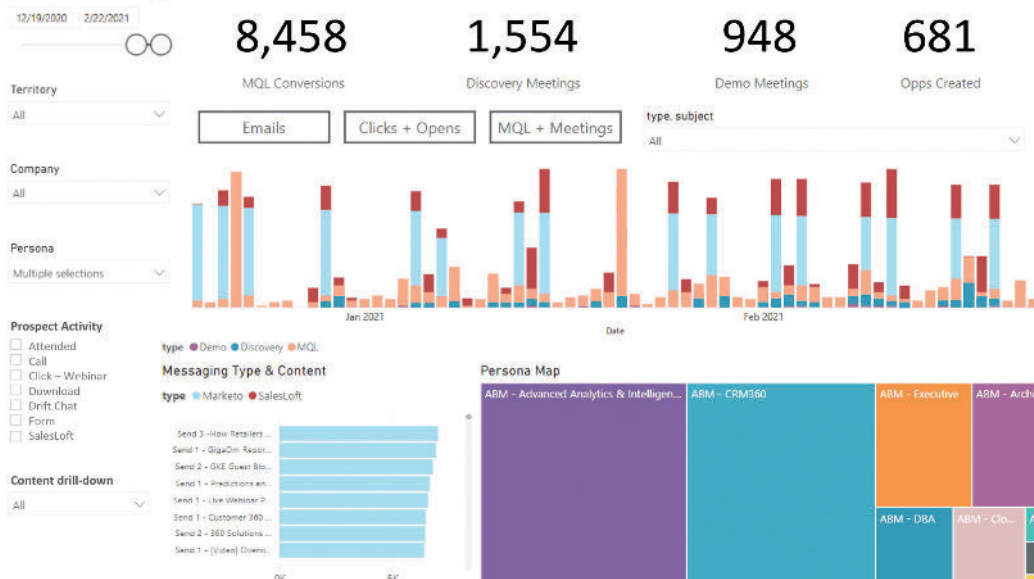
12/19/2020 2/22/2021

8,458
MQL Conversions

1,554
Discovery Meetings

948
Demo Meetings

681
Opps Created

Territory
All

Company
All

Persona
Multiple selections

Prospect Activity
Attended
Call
Click – Webinar
Download
Drift Chat
Form
SalesLoft

Content drill-down
All

Emails
Clicks + Opens
MQL + Meetings

type. subject
All

Jan 2021
Feb 2021
Date

type ● Demo ● Discovery ● MQL

Messaging Type & Content
type ● Marketo ● SalesLoft

Send 3 -How Retailers ...
Send 1 - GigaOm Repor...
Send 2 - GKE Guest Blo...
Send 1 - Predictions an...
Send 1 - Live Webinar P...
Send 1 - Customer 360 ...
Send 2 - 360 Solutions ...
Send 1 - [Video] Overvi...

0K
5K

Persona Map
ABM - Advanced Analytics & Intelligen...
ABM - CRM360
ABM - Executive
ABM - Arch
ABM - DBA
ABM - Clo...